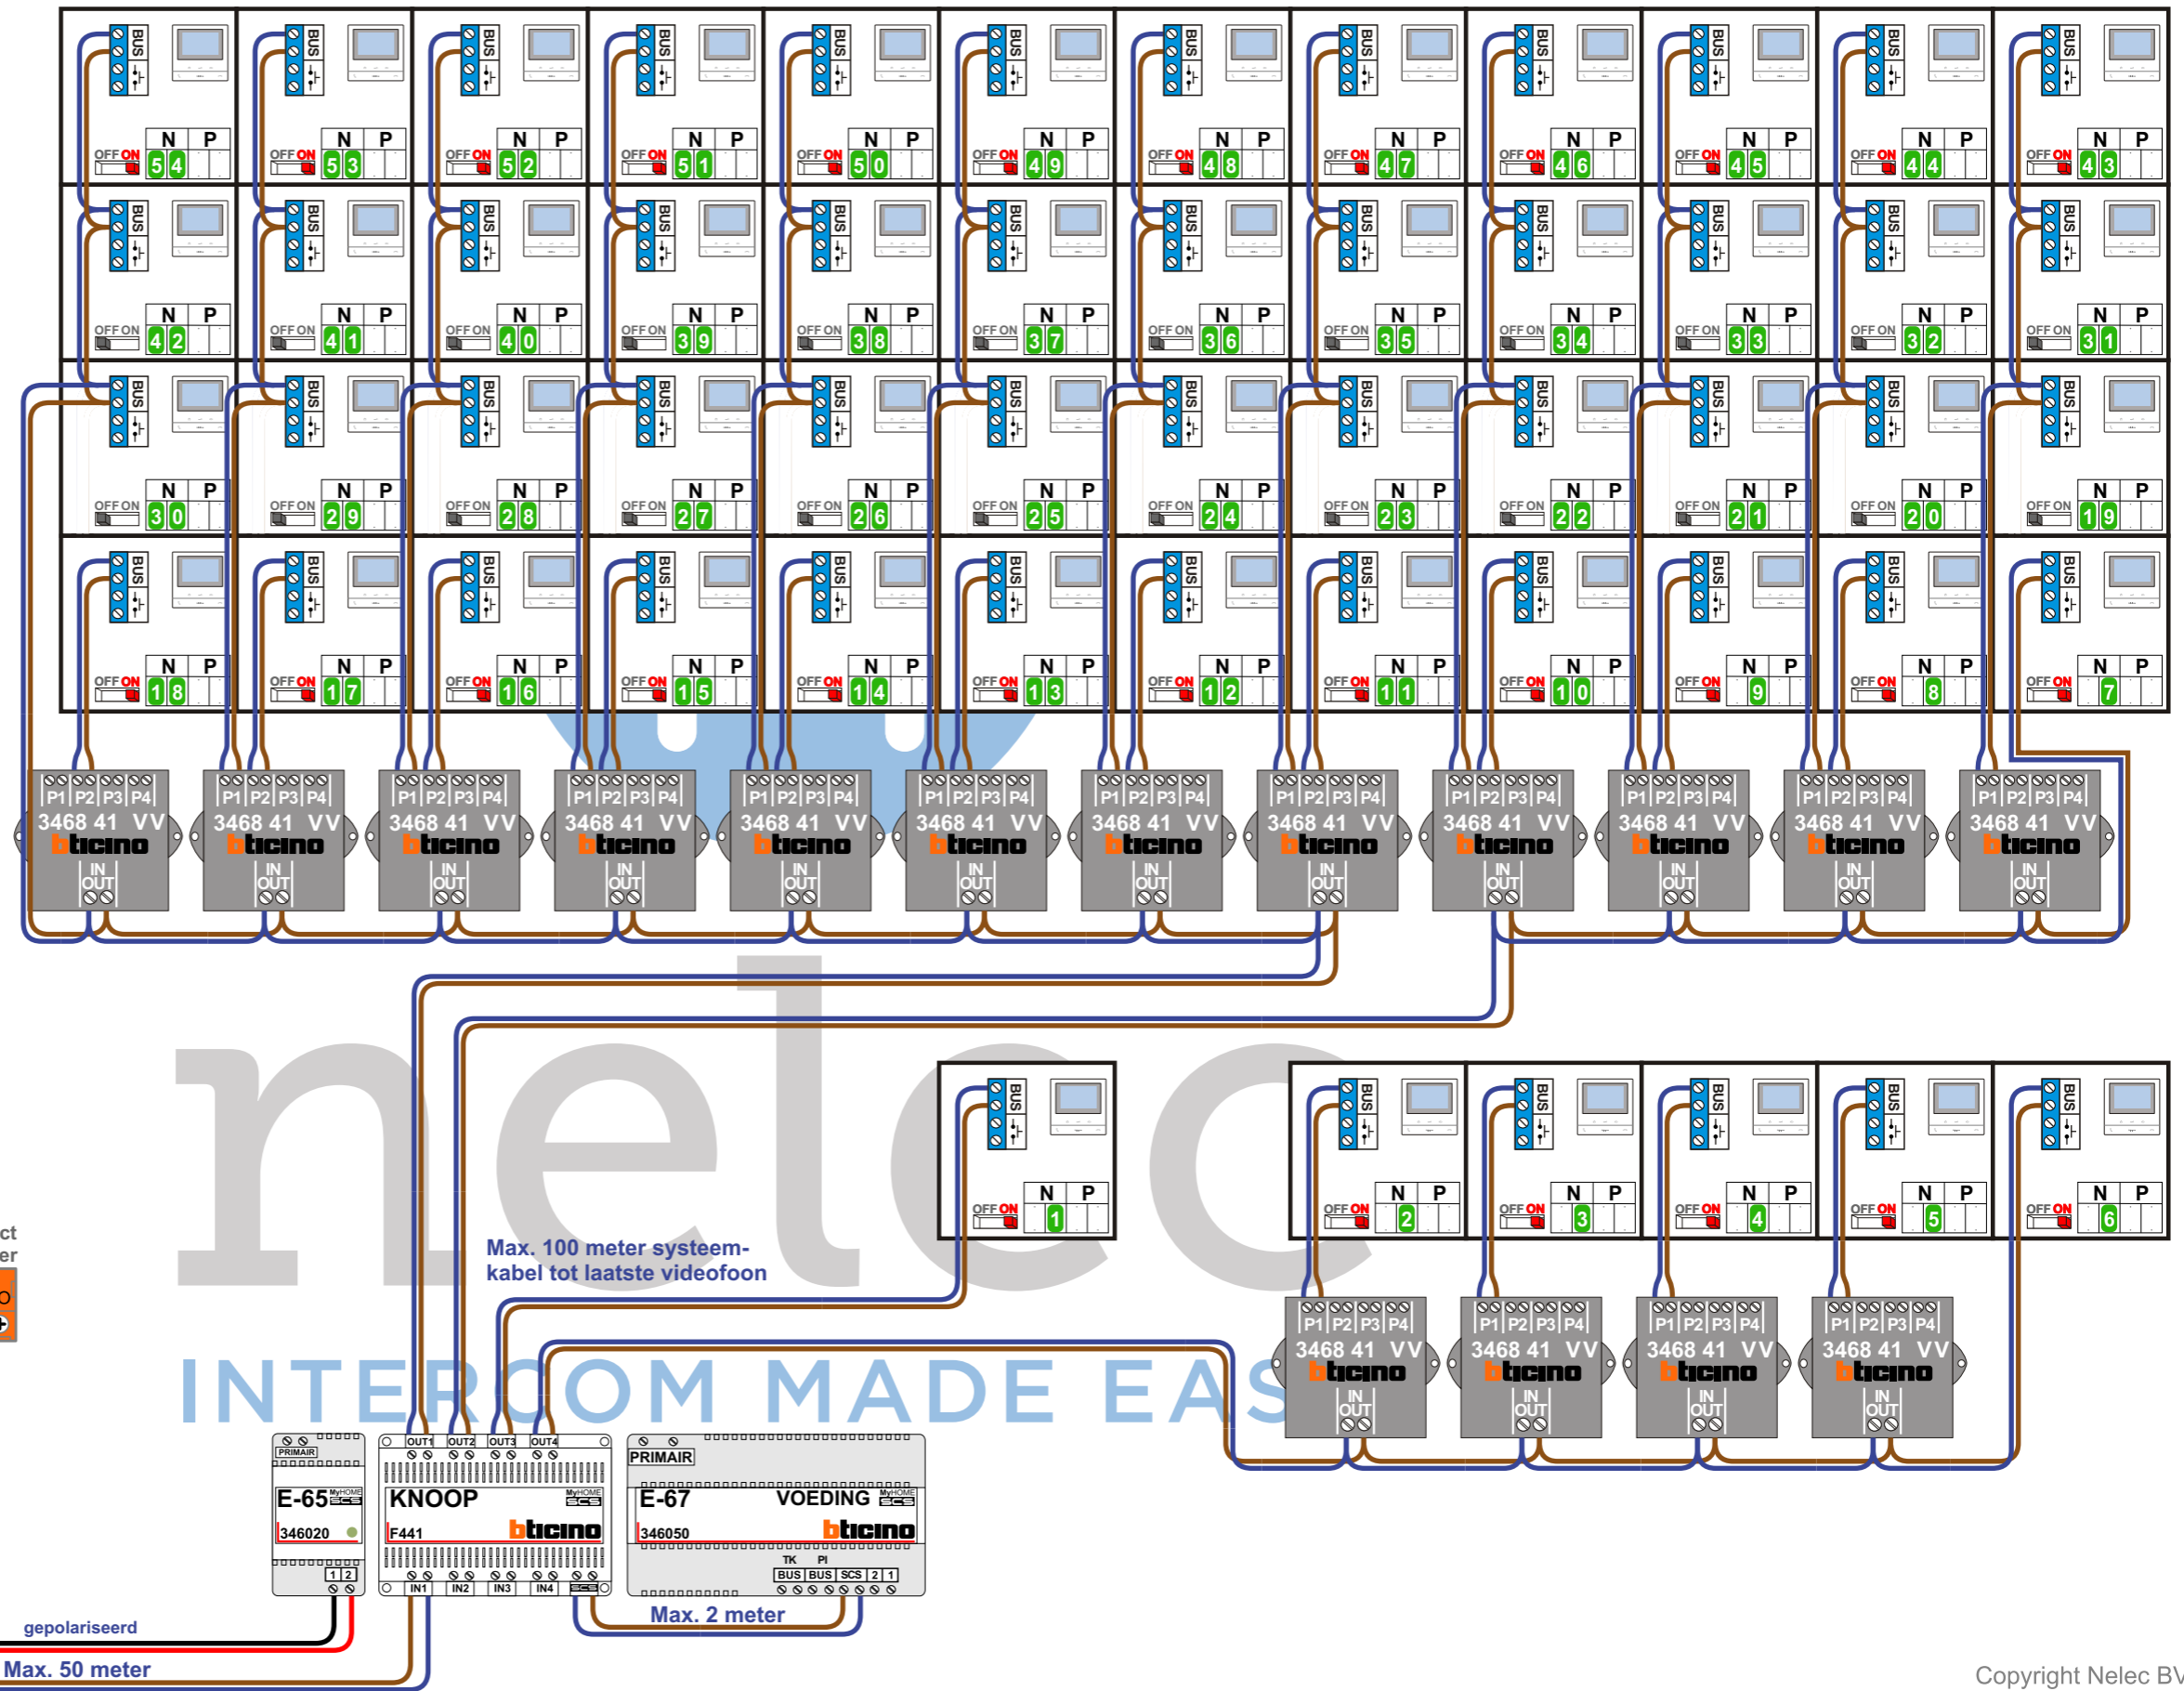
BUS
OFF ON N P 54
OFF ON N P 53
OFF ON N P 52
OFF ON N P 51
OFF ON N P 50
OFF ON N P 49
OFF ON N P 48
OFF ON N P 47
OFF ON N P 46
OFF ON N P 45
OFF ON N P 44
OFF ON N P 43

OFF ON N P 42
OFF ON N P 41
OFF ON N P 40
OFF ON N P 39
OFF ON N P 38
OFF ON N P 37
OFF ON N P 36
OFF ON N P 35
OFF ON N P 34
OFF ON N P 33
OFF ON N P 32
OFF ON N P 31

OFF ON N P 30
OFF ON N P 29
OFF ON N P 28
OFF ON N P 27
OFF ON N P 26
OFF ON N P 25
OFF ON N P 24
OFF ON N P 23
OFF ON N P 22
OFF ON N P 21
OFF ON N P 20
OFF ON N P 19

OFF ON N P 18
OFF ON N P 17
OFF ON N P 16
OFF ON N P 15
OFF ON N P 14
OFF ON N P 13
OFF ON N P 12
OFF ON N P 11
OFF ON N P 10
OFF ON N P 9
OFF ON N P 8
OFF ON N P 7

P1 P2 P3 P4 3468 41 VV bticino IN OUT (×12)

OFF ON N P 1
OFF ON N P 2
OFF ON N P 3
OFF ON N P 4
OFF ON N P 5
OFF ON N P 6

P1 P2 P3 P4 3468 41 VV bticino IN OUT (×4)

nelec
INTERCOM MADE EAS

Max. 100 meter systeem-kabel tot laatste videofoon

ct
er

PRIMAIR
E-65 MyHOME SCS
346020
1 2

OUT1 OUT2 OUT3 OUT4
KNOOP MyHOME SCS
F441 bticino
IN1 IN2 IN3 IN4 SCS

PRIMAIR
E-67 VOEDING MyHOME SCS
346050 bticino
TK PI
BUS BUS SCS 2 1

gepolariseerd
Max. 50 meter
Max. 2 meter
Copyright Nelec BV